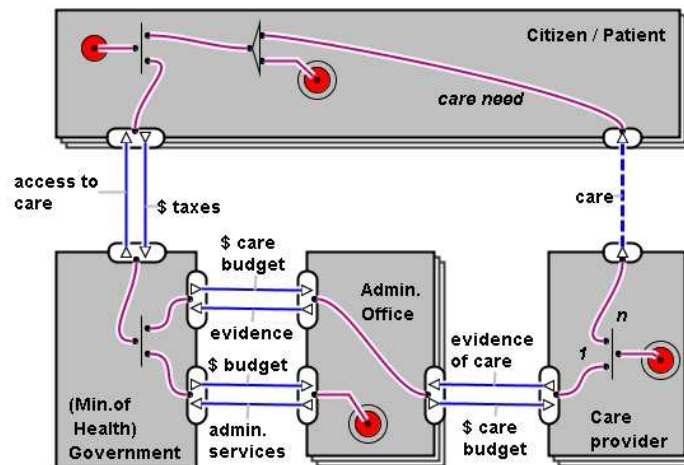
Citizen / Patient

care need

access to care

$ taxes

care

$ care budget

evidence

Admin. Office

$ budget

admin. services

(Min.of Health) Government

evidence of care

$ care budget

n

1

Care provider